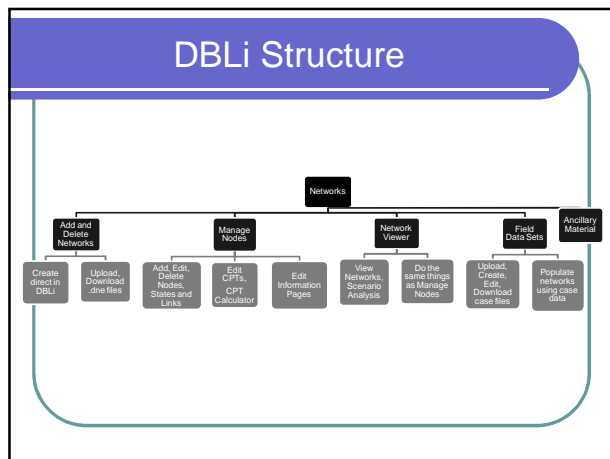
DBLi Structure

Networks

Add and Delete Networks

Create direct in DBLi

Upload, Download .dne files

Manage Nodes

Add, Edit, Delete Nodes, States and Links

Edit CPTs, CPT Calculator

Edit Information Pages

Network Viewer

View Networks, Scenario Analysis

Do the same things as Manage Nodes

Field Data Sets

Upload, Create, Edit, Download case files

Populate networks using case data

Ancillary Material